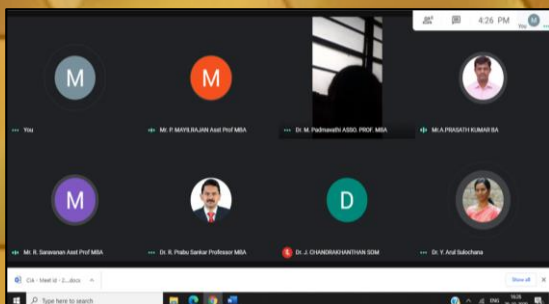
4:26 PM

You

M

You

M

Mr. P. MAYILRAJAN Asst Prof MBA

Dr. M. Padmavathi ASSO. PROF. MBA

Mr.A.PRASATH KUMAR BA

M

Mr. R. Saravanan Asst Prof MBA

Dr. R. Prabu Sankar Professor MBA

D

Dr. J. CHANDRAKHANTHAN SOM

Dr. Y. Arul Sulochana

CIA - Meet id - 2...docx

Show all

Type here to search

ENG